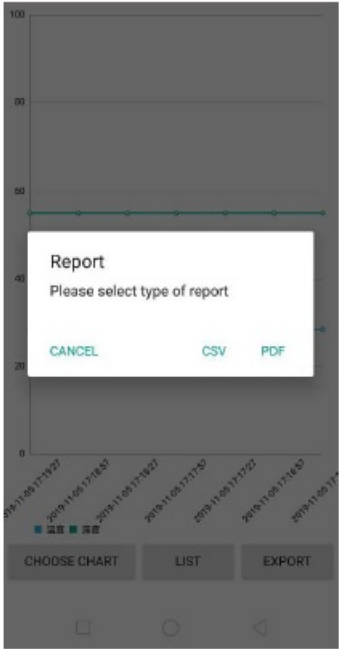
100

80

60

40

20

0

Report

Please select type of report

CANCEL

CSV

PDF

2019-11-05 17:19:27

2019-11-05 17:18:57

2019-11-05 17:18:27

2019-11-05 17:17:57

2019-11-05 17:17:27

2019-11-05 17:16:57

2019-11-05 17:1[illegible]

温度 湿度

CHOOSE CHART

LIST

EXPORT